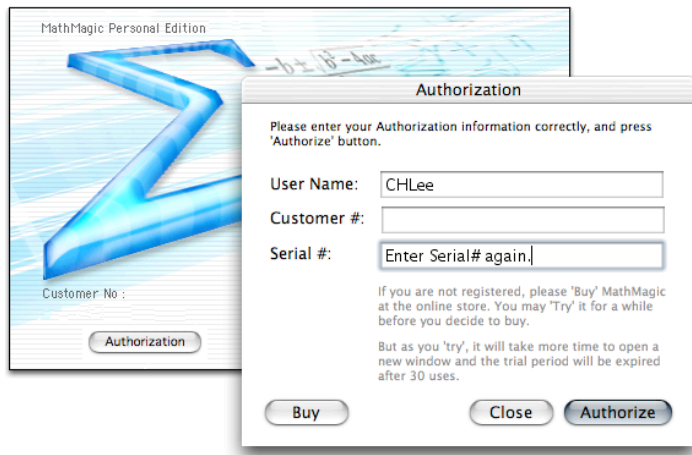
MathMagic Personal Edition

$-b \pm \sqrt{b^2-4ac}$

Customer No :

Authorization

Authorization

Please enter your Authorization information correctly, and press 'Authorize' button.

User Name: CHLee

Customer #:

Serial #: Enter Serial# again.

If you are not registered, please 'Buy' MathMagic at the online store. You may 'Try' it for a while before you decide to buy.

But as you 'try', it will take more time to open a new window and the trial period will be expired after 30 uses.

Buy

Close

Authorize